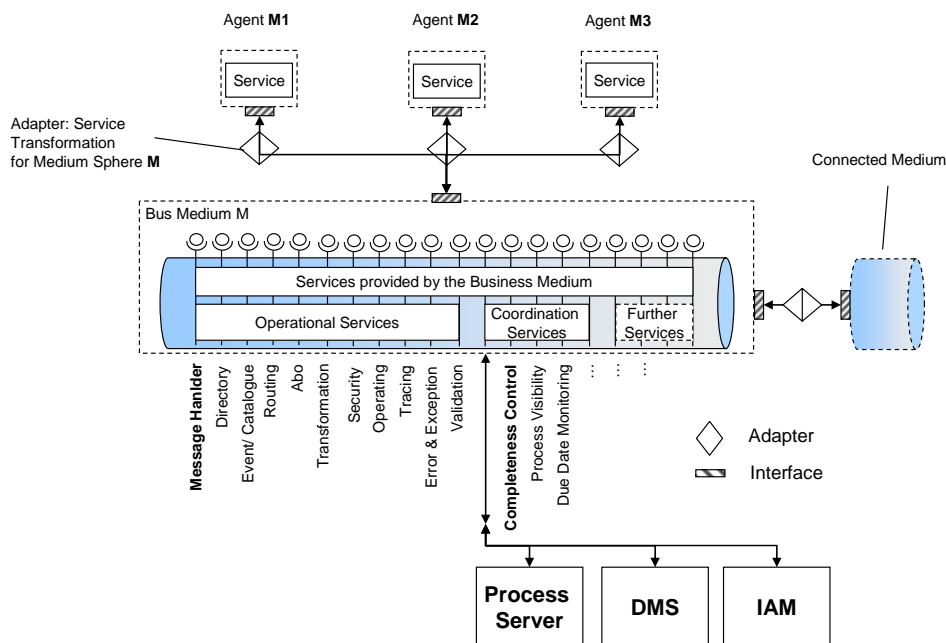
Agent **M1**

Agent **M2**

Agent **M3**

Service

Service

Service

Adapter: Service Transformation for Medium Sphere **M**

Connected Medium

Bus Medium M

Services provided by the Business Medium

Operational Services

Coordination Services

Further Services

**Message Hanlder**
Directory
Event/ Catalogue
Routing
Abo
Transformation
Security
Operating
Tracing
Error & Exception
Validation

**Completeness Control**
Process Visibility
Due Date Monitoring
⋮ ⋮ ⋮

Adapter

Interface

**Process Server**

**DMS**

**IAM**